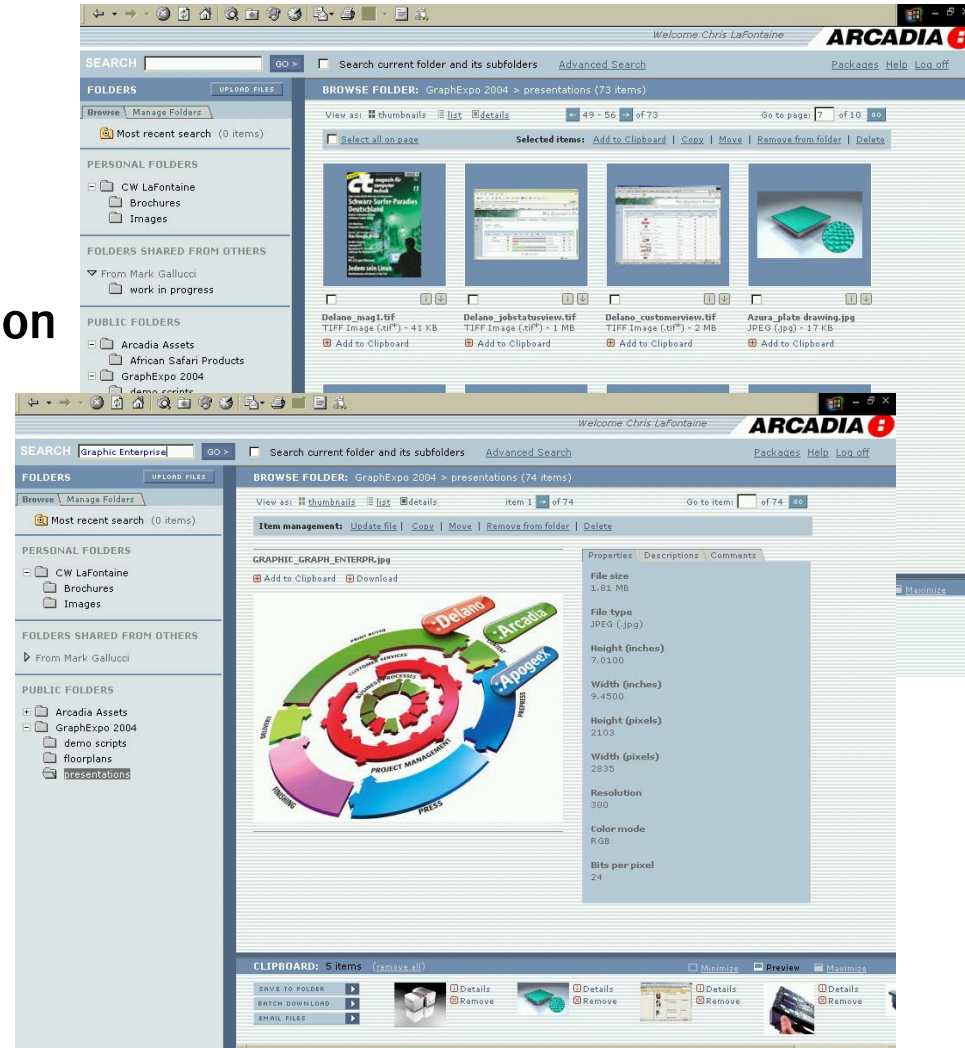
Welcome Chris LaFontaine
ARCADIA

SEARCH GO > Search current folder and its subfolders Advanced Search Packages Help Log off

FOLDERS UPLOAD FILES
BROWSE FOLDER: GraphExpo 2004 > presentations (73 items)

Browse Manage Folders
Most recent search (0 items)

View as: thumbnails list details 49 - 56 of 73 Go to page: 7 of 10 GO

Select all on page Selected items: Add to Clipboard | Copy | Move | Remove from folder | Delete

PERSONAL FOLDERS
CW LaFontaine
Brochures
Images

FOLDERS SHARED FROM OTHERS
From Mark Gallucci
work in progress

PUBLIC FOLDERS
Arcadia Assets
African Safari Products
GraphExpo 2004
demo scripts

on

Delano_mag1.tif
TIFF Image (.tif*) - 41 KB
Add to Clipboard

Delano_jobstatusview.tif
TIFF Image (.tif*) - 1 MB
Add to Clipboard

Delano_customerview.tif
TIFF Image (.tif*) - 2 MB
Add to Clipboard

Azura_plate drawing.jpg
JPEG (.jpg) - 17 KB
Add to Clipboard

Welcome Chris LaFontaine
ARCADIA

SEARCH Graphic Enterprise GO > Search current folder and its subfolders Advanced Search Packages Help Log off

FOLDERS UPLOAD FILES
BROWSE FOLDER: GraphExpo 2004 > presentations (74 items)

Browse Manage Folders
Most recent search (0 items)

View as: thumbnails list details item 1 of 74 Go to item: of 74 GO

Item management: Update file | Copy | Move | Remove from folder | Delete

PERSONAL FOLDERS
CW LaFontaine
Brochures
Images

FOLDERS SHARED FROM OTHERS
From Mark Gallucci

PUBLIC FOLDERS
Arcadia Assets
GraphExpo 2004
demo scripts
floorplans
presentations

GRAPHIC_GRAPH_ENTERPR.jpg
Add to Clipboard Download

Delano
Arcadia
Apogee
PRINT BUYER
CUSTOMER SERVICES
BUSINESS PROCESSES
PREPRESS
PROJECT MANAGEMENT
PRESS
FINISHING
DELIVERY

Properties Descriptions Comments
File size
1.81 MB
File type
JPEG (.jpg)
Height (inches)
7.0100
Width (inches)
9.4500
Height (pixels)
2103
Width (pixels)
2835
Resolution
300
Color mode
RGB
Bits per pixel
24

Maximize

CLIPBOARD: 5 items (remove all) Minimize Preview Maximize
SAVE TO FOLDER
BATCH DOWNLOAD
EMAIL FILES
Details Remove
Details Remove
Details Remove
Details Remove